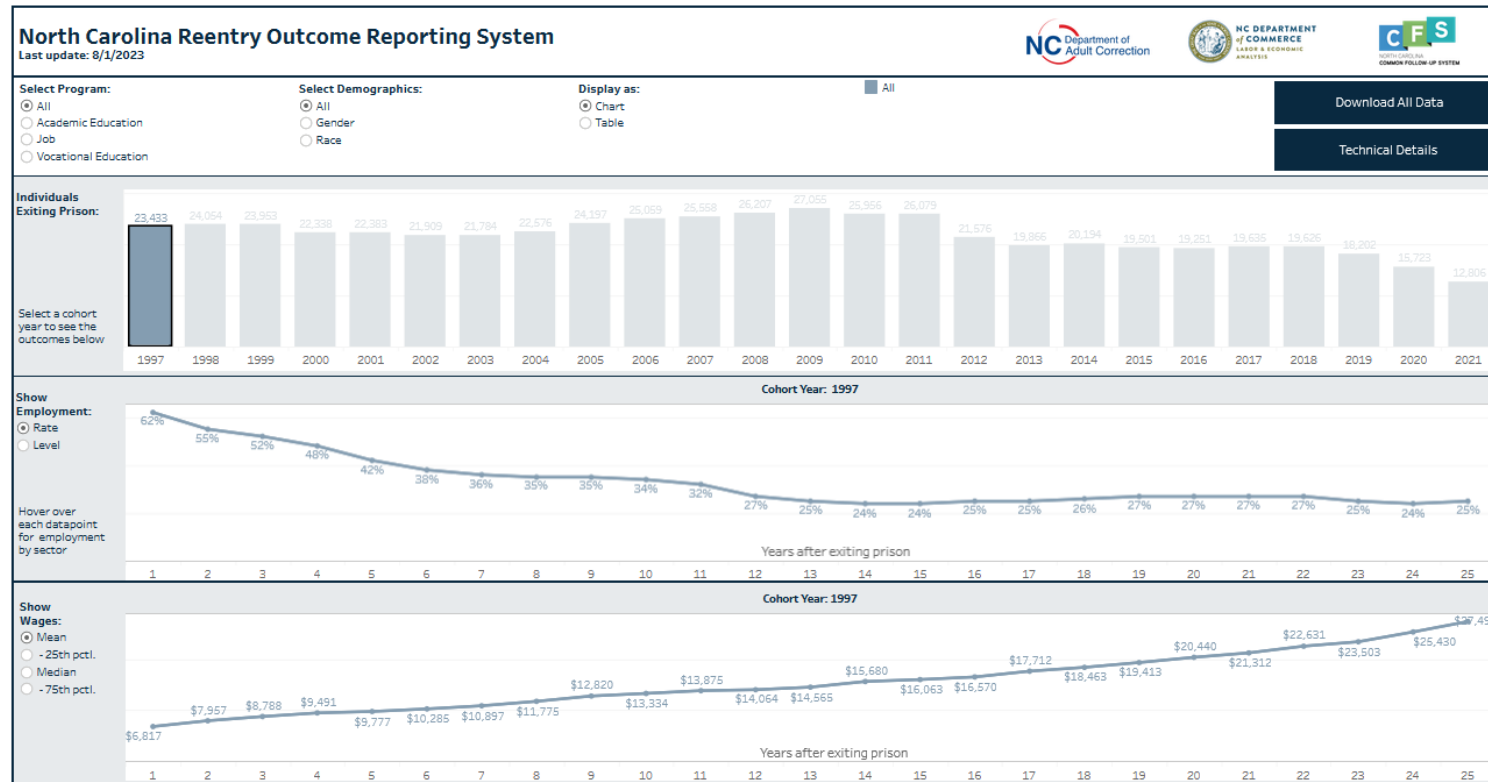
North Carolina Reentry Outcome Reporting System
Last update: 8/1/2023

NC Department of Adult Correction

NC DEPARTMENT of COMMERCE LABOR & ECONOMIC ANALYSIS

C F S
NORTH CAROLINA COMMON FOLLOW-UP SYSTEM

Select Program:
All
Academic Education
Job
Vocational Education

Select Demographics:
All
Gender
Race

Display as:
Chart
Table

All

Download All Data

Technical Details

Individuals Exiting Prison:

23,433 24,054 23,953 22,338 22,383 21,909 21,784 22,576 24,197 25,059 25,558 26,207 27,055 25,966 26,079 21,576 19,866 20,194 19,501 19,251 19,635 19,625 18,202 15,723 12,806

Select a cohort year to see the outcomes below

1997 1998 1999 2000 2001 2002 2003 2004 2005 2006 2007 2008 2009 2010 2011 2012 2013 2014 2015 2016 2017 2018 2019 2020 2021

Show Employment:
Rate
Level

Cohort Year: 1997

62% 55% 52% 48% 42% 38% 36% 35% 35% 34% 32% 27% 25% 24% 24% 25% 25% 26% 27% 27% 27% 27% 25% 24% 25%

Hover over each datapoint for employment by sector

Years after exiting prison

1 2 3 4 5 6 7 8 9 10 11 12 13 14 15 16 17 18 19 20 21 22 23 24 25

Show Wages:
Mean
- 25th pctl.
Median
- 75th pctl.

Cohort Year: 1997

$6,817 $7,957 $8,788 $9,491 $9,777 $10,285 $10,897 $11,775 $12,820 $13,334 $13,875 $14,064 $14,565 $15,680 $16,063 $16,570 $17,712 $18,463 $19,413 $20,440 $21,312 $22,631 $23,503 $25,430 $27,4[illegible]

Years after exiting prison

1 2 3 4 5 6 7 8 9 10 11 12 13 14 15 16 17 18 19 20 21 22 23 24 25